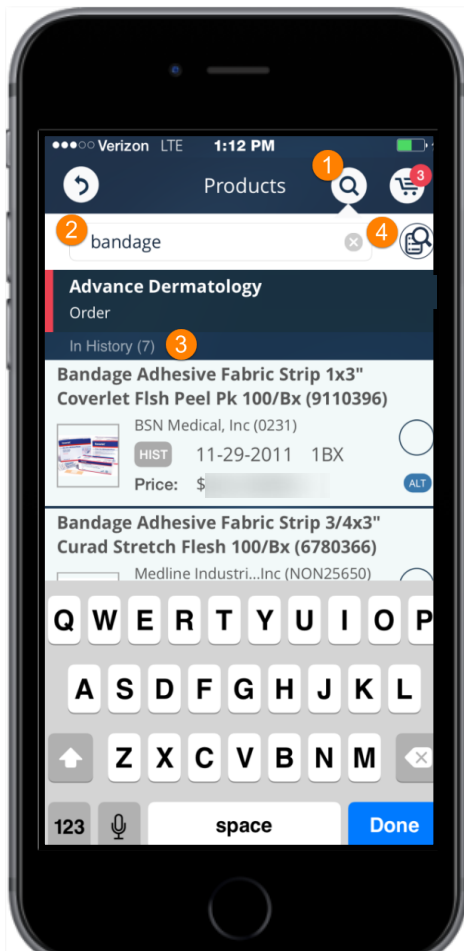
●●●○○ Verizon LTE 1:12 PM

Products 1 3

2 bandage 4

Advance Dermatology
Order

In History (7) 3

Bandage Adhesive Fabric Strip 1x3" Coverlet Flsh Peel Pk 100/Bx (9110396)

BSN Medical, Inc (0231)
HIST 11-29-2011 1BX
Price: $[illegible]
ALT

Bandage Adhesive Fabric Strip 3/4x3" Curad Stretch Flesh 100/Bx (6780366)

Medline Industri...Inc (NON25650)

Q W E R T Y U I O P
A S D F G H J K L
Z X C V B N M
123 space Done